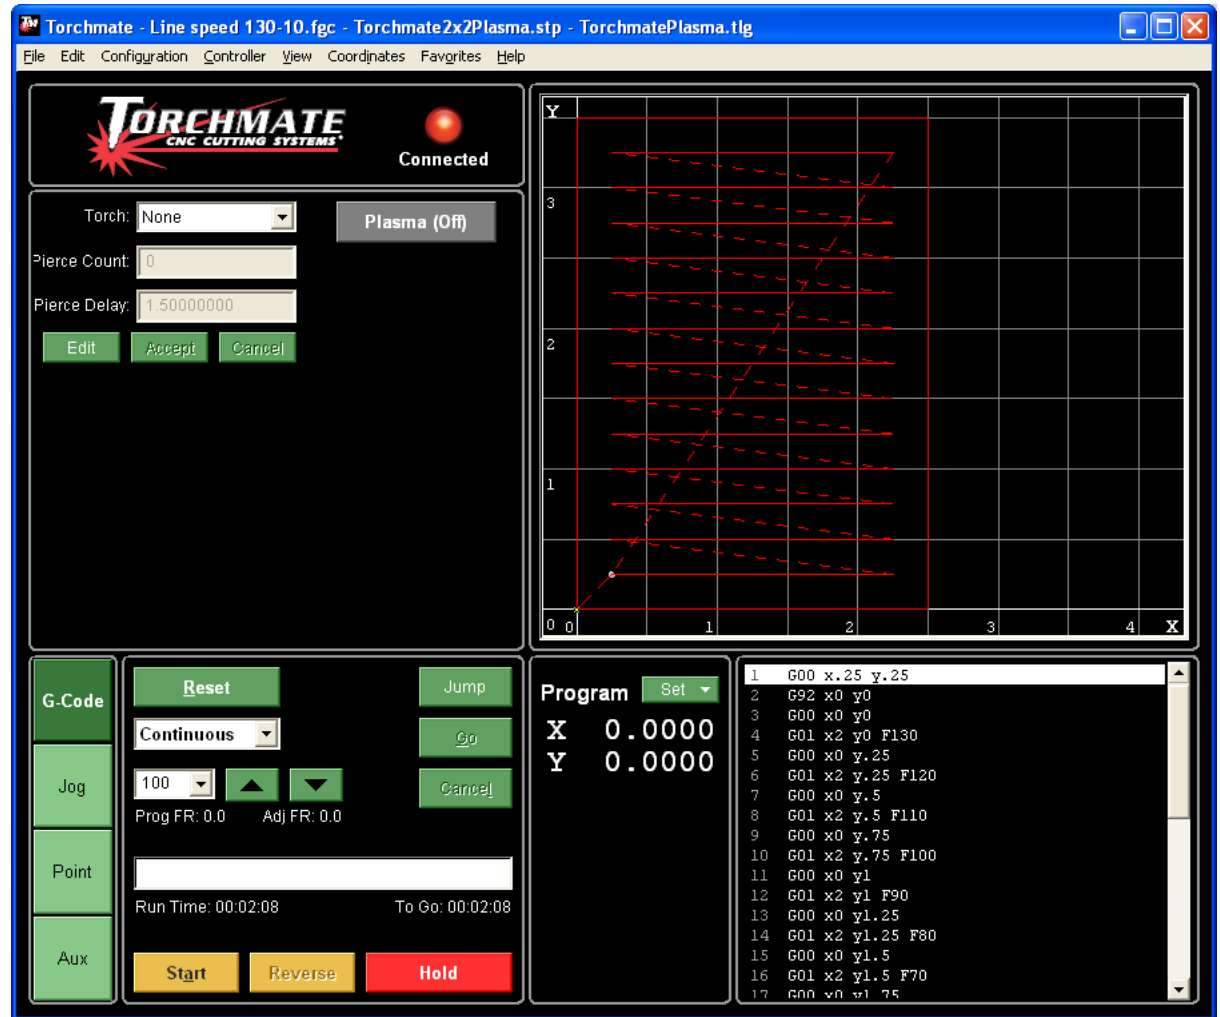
Torchmate - Line speed 130-10.fgc - Torchmate2x2Plasma.stp - TorchmatePlasma.tlg

File Edit Configuration Controller View Coordinates Favorites Help

TORCHMATE
CNC CUTTING SYSTEMS

Connected

Torch: None

Plasma (Off)

Pierce Count: 0

Pierce Delay: 1.50000000

Edit Accept Cancel

Y
3
2
1
0 0 1 2 3 4 X

G-Code
Jog
Point
Aux

Reset
Jump
Continuous
Go
100
Cancel
Prog FR: 0.0 Adj FR: 0.0

Run Time: 00:02:08 To Go: 00:02:08

Start Reverse Hold

Program Set

X 0.0000
Y 0.0000

1 G00 x.25 y.25
2 G92 x0 y0
3 G00 x0 y0
4 G01 x2 y0 F130
5 G00 x0 y.25
6 G01 x2 y.25 F120
7 G00 x0 y.5
8 G01 x2 y.5 F110
9 G00 x0 y.75
10 G01 x2 y.75 F100
11 G00 x0 y1
12 G01 x2 y1 F90
13 G00 x0 y1.25
14 G01 x2 y1.25 F80
15 G00 x0 y1.5
16 G01 x2 y1.5 F70
17 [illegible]